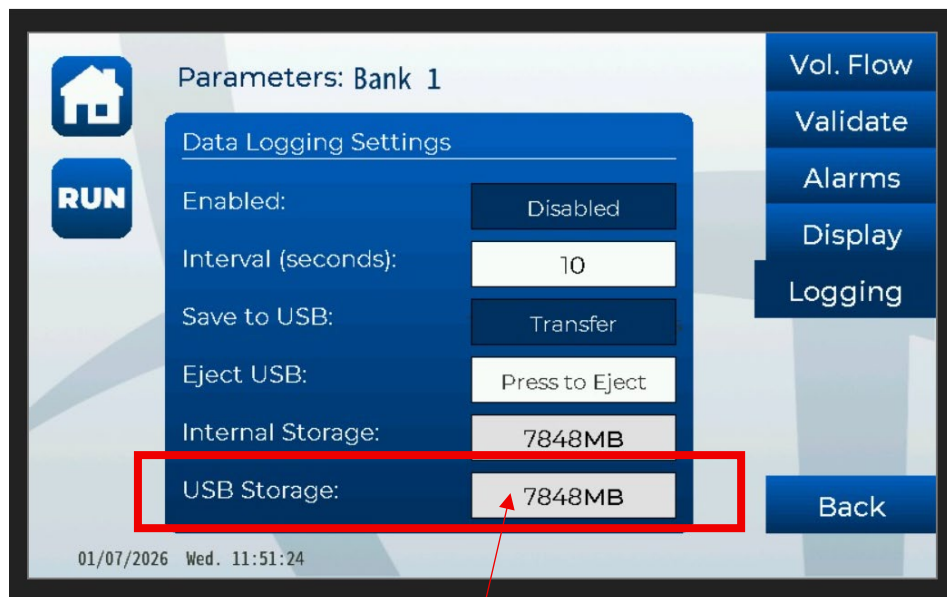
RUN

Parameters: Bank 1

Data Logging Settings

| | |
|---|---|
| Enabled: | Disabled |
| Interval (seconds): | 10 |
| Save to USB: | Transfer |
| Eject USB: | Press to Eject |
| Internal Storage: | 7848MB |
| USB Storage: | 7848MB |

Vol. Flow
Validate
Alarms
Display
Logging

Back

01/07/2026 Wed. 11:51:24